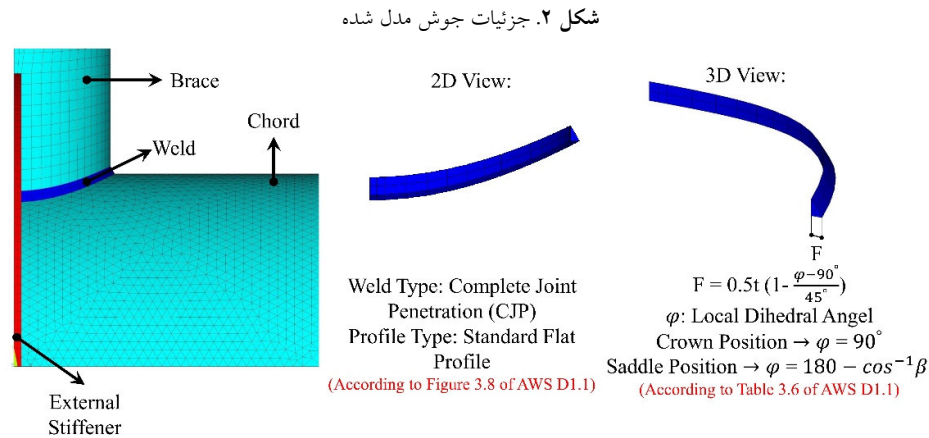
**شکل ۲.** جزئیات جوش مدل شده

Brace

Weld

Chord

External Stiffener

2D View:

Weld Type: Complete Joint Penetration (CJP)
Profile Type: Standard Flat Profile
(According to Figure 3.8 of AWS D1.1)

3D View:

F

F = 0.5t (1- $\frac{\varphi-90^{\circ}}{45^{\circ}}$)
$\varphi$: Local Dihedral Angel
Crown Position → $\varphi = 90^{\circ}$
Saddle Position → $\varphi = 180 - cos^{-1}\beta$
(According to Table 3.6 of AWS D1.1)